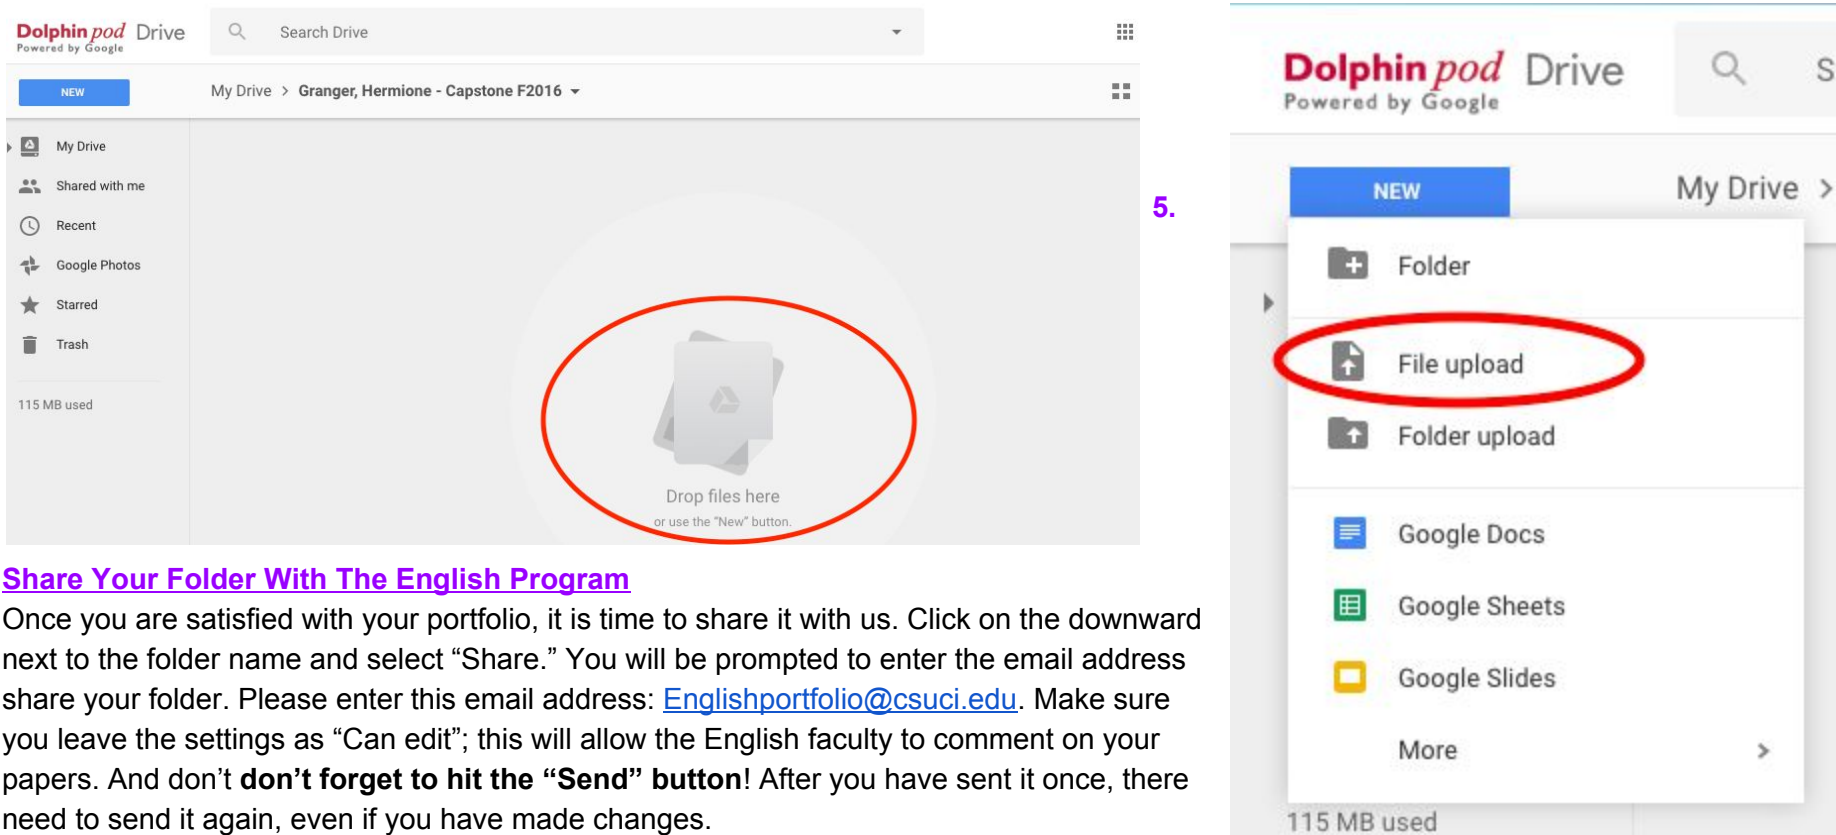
Dolphin pod Drive
Powered by Google

Search Drive

NEW

My Drive > Granger, Hermione - Capstone F2016

My Drive
Shared with me
Recent
Google Photos
Starred
Trash

115 MB used

Drop files here
or use the "New" button.

5.

Dolphin pod Drive
Powered by Google

S

NEW

My Drive >

Folder
File upload
Folder upload
Google Docs
Google Sheets
Google Slides
More

115 MB used

Share Your Folder With The English Program

Once you are satisfied with your portfolio, it is time to share it with us. Click on the downward next to the folder name and select "Share." You will be prompted to enter the email address share your folder. Please enter this email address: Englishportfolio@csuci.edu. Make sure you leave the settings as "Can edit"; this will allow the English faculty to comment on your papers. And don't **don't forget to hit the "Send" button**! After you have sent it once, there need to send it again, even if you have made changes.